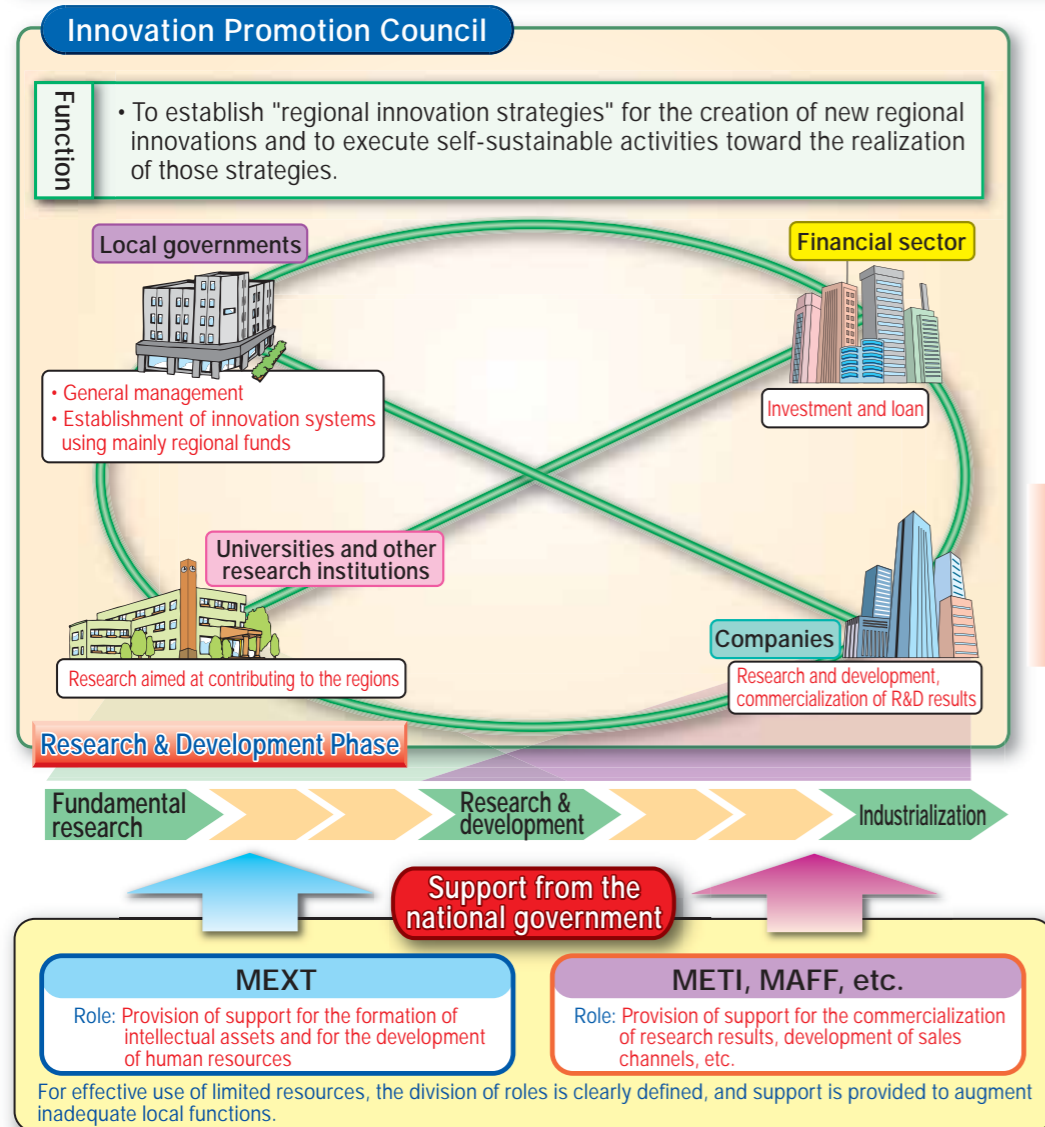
Innovation Promotion Council

Function

• To establish "regional innovation strategies" for the creation of new regional innovations and to execute self-sustainable activities toward the realization of those strategies.

Local governments

• General management
• Establishment of innovation systems using mainly regional funds

Financial sector

Investment and loan

Universities and other research institutions

Research aimed at contributing to the regions

Companies

Research and development, commercialization of R&D results

Research & Development Phase

Fundamental research

Research & development

Industrialization

Support from the national government

MEXT

Role: Provision of support for the formation of intellectual assets and for the development of human resources

METI, MAFF, etc.

Role: Provision of support for the commercialization of research results, development of sales channels, etc.

For effective use of limited resources, the division of roles is clearly defined, and support is provided to augment inadequate local functions.